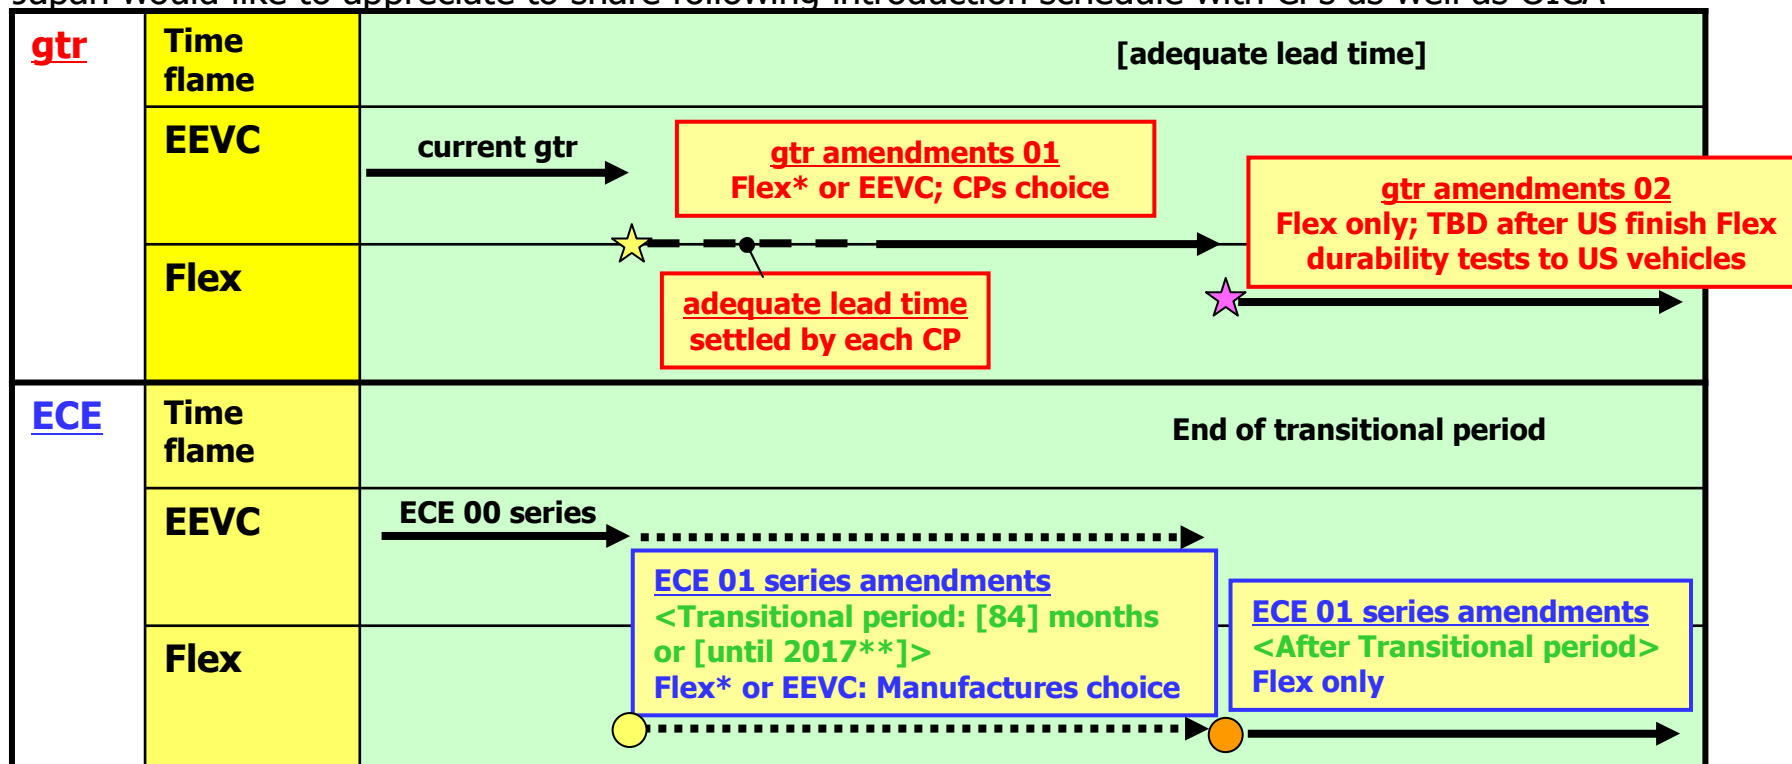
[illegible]

gtr

Time flame

[adequate lead time]

EEVC

current gtr

gtr amendments 01
Flex* or EEVC; CPs choice

gtr amendments 02
Flex only; TBD after US finish Flex durability tests to US vehicles

Flex

adequate lead time
settled by each CP

ECE

Time flame

End of transitional period

EEVC

ECE 00 series

ECE 01 series amendments
<Transitional period: [84] months or [until 2017**]>
Flex* or EEVC: Manufactures choice

ECE 01 series amendments
<After Transitional period>
Flex only

Flex